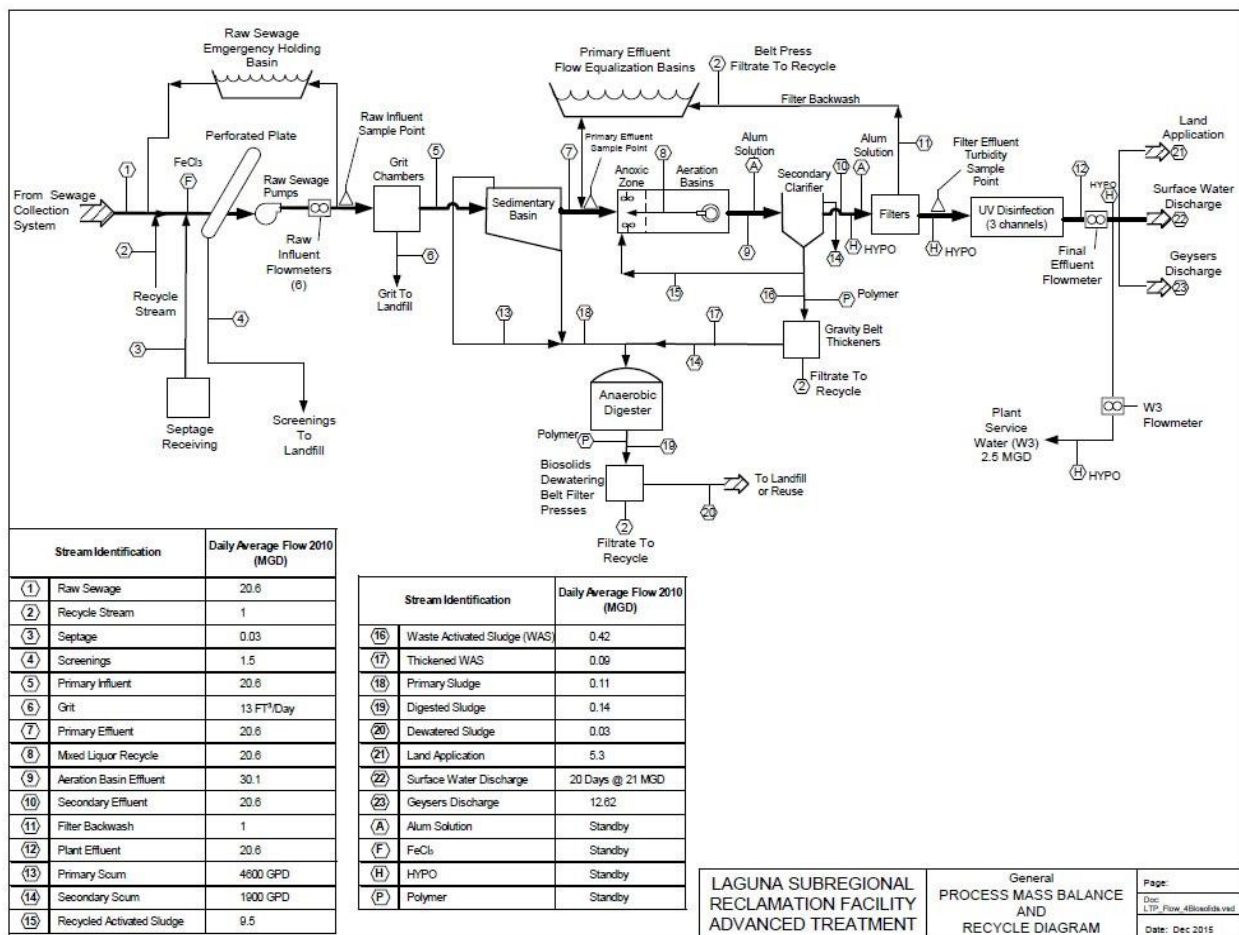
Raw Sewage Emergency Holding Basin

Primary Effluent Flow Equalization Basins

② Belt Press Filtrate To Recycle

Filter Backwash

Perforated Plate

Raw Influent Sample Point

Primary Effluent Sample Point

Alum Solution

Alum Solution

⑪

Filter Effluent Turbidity Sample Point

Land Application

From Sewage Collection System

①

$FeCl_3$

Ⓕ

Raw Sewage Pumps

Grit Chambers

⑤

⑦

⑧

Anoxic Zone

Aeration Basins

Ⓐ

Secondary Clarifier

⑩

Ⓐ

Filters

UV Disinfection (3 channels)

⑫

HYPO

Ⓗ

㉑

Surface Water Discharge

㉒

Sedimentary Basin

②

Raw Influent Flowmeters (6)

⑥

⑨

Ⓗ HYPO

Ⓗ HYPO

⑭

Final Effluent Flowmeter

Geysers Discharge

㉓

Recycle Stream

Grit To Landfill

⑮

⑯

Ⓟ Polymer

④

③

⑬

⑱

⑰

⑭

Gravity Belt Thickeners

② Filtrate To Recycle

Septage Receiving

Screenings To Landfill

Anaerobic Digester

Plant Service Water (W3) 2.5 MGD

W3 Flowmeter

Polymer Ⓟ

⑲

Ⓗ HYPO

Biosolids Dewatering Belt Filter Presses

⑳

To Landfill or Reuse

②

Filtrate To Recycle

| Stream Identification | | Daily Average Flow 2010 (MGD) |
|---|---|---|
| ① | Raw Sewage | 20.6 |
| ② | Recycle Stream | 1 |
| ③ | Septage | 0.03 |
| ④ | Screenings | 1.5 |
| ⑤ | Primary Influent | 20.6 |
| ⑥ | Grit | 13 FT³/Day |
| ⑦ | Primary Effluent | 20.6 |
| ⑧ | Mixed Liquor Recycle | 20.6 |
| ⑨ | Aeration Basin Effluent | 30.1 |
| ⑩ | Secondary Effluent | 20.6 |
| ⑪ | Filter Backwash | 1 |
| ⑫ | Plant Effluent | 20.6 |
| ⑬ | Primary Scum | 4600 GPD |
| ⑭ | Secondary Scum | 1900 GPD |
| ⑮ | Recycled Activated Sludge | 9.5 |

| Stream Identification | | Daily Average Flow 2010 (MGD) |
|---|---|---|
| ⑯ | Waste Activated Sludge (WAS) | 0.42 |
| ⑰ | Thickened WAS | 0.09 |
| ⑱ | Primary Sludge | 0.11 |
| ⑲ | Digested Sludge | 0.14 |
| ⑳ | Dewatered Sludge | 0.03 |
| ㉑ | Land Application | 5.3 |
| ㉒ | Surface Water Discharge | 20 Days @ 21 MGD |
| ㉓ | Geysers Discharge | 12.62 |
| Ⓐ | Alum Solution | Standby |
| Ⓕ | $FeCl_3$ | Standby |
| Ⓗ | HYPO | Standby |
| Ⓟ | Polymer | Standby |

LAGUNA SUBREGIONAL RECLAMATION FACILITY ADVANCED TREATMENT

General PROCESS MASS BALANCE AND RECYCLE DIAGRAM

Page:

Doc: LTP_Flow_4Biosolids.vsd

Date: Dec 2015